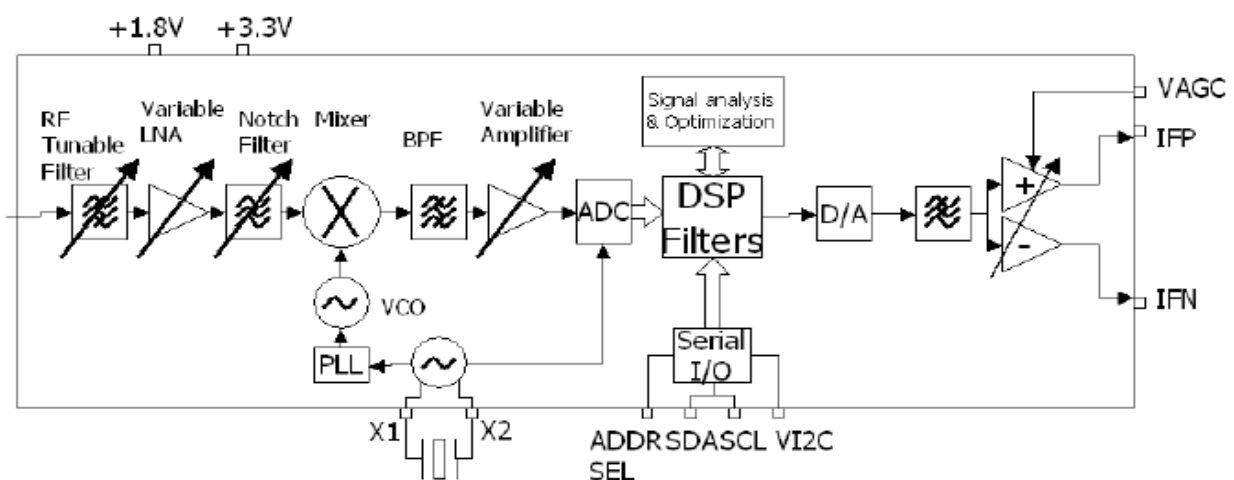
+1.8V +3.3V

RF Tunable Filter

Variable LNA

Notch Filter

Mixer

BPF

Variable Amplifier

Signal analysis & Optimization

VAGC

IFP

ADC

DSP Filters

D/A

+

-

VCO

PLL

Serial I/O

IFN

X1 X2

ADDR SEL SDA SCL VI2C